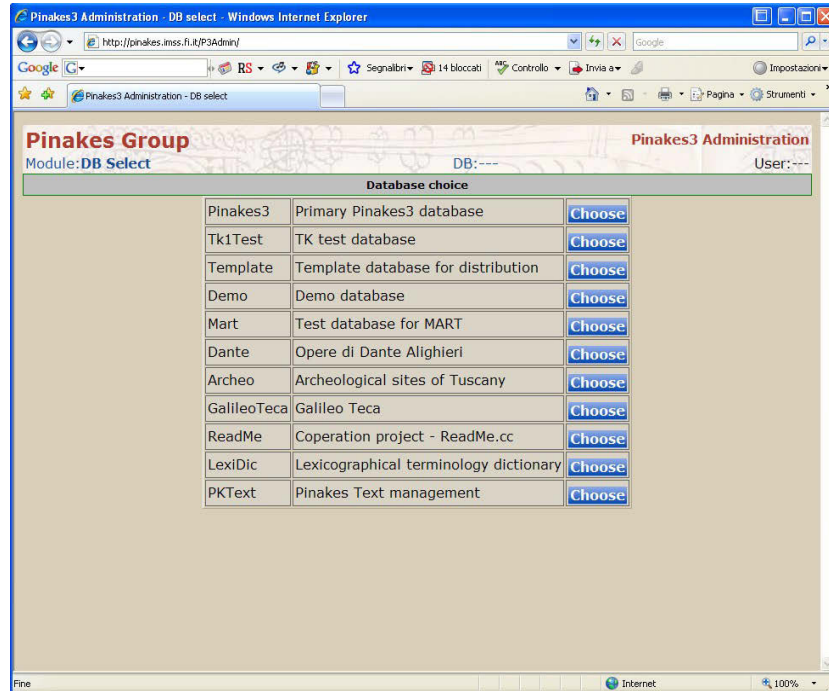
Pinakes3 Administration - DB select - Windows Internet Explorer

http://pinakes.imss.fi.it/P3Admin/

Google

Google RS Segnalibri 14 bloccati Controllo Invia a Impostazioni

Pinakes3 Administration - DB select

Pagina Strumenti

Pinakes Group

Pinakes3 Administration

Module:DB Select

DB:---

User:---

Database choice

| | | |
|---|---|---|
| Pinakes3 | Primary Pinakes3 database | Choose |
| Tk1Test | TK test database | Choose |
| Template | Template database for distribution | Choose |
| Demo | Demo database | Choose |
| Mart | Test database for MART | Choose |
| Dante | Opere di Dante Alighieri | Choose |
| Archeo | Archeological sites of Tuscany | Choose |
| GalileoTeca | Galileo Teca | Choose |
| ReadMe | Coperation project - ReadMe.cc | Choose |
| LexiDic | Lexicographical terminology dictionary | Choose |
| PKText | Pinakes Text management | Choose |

Fine

Internet

100%